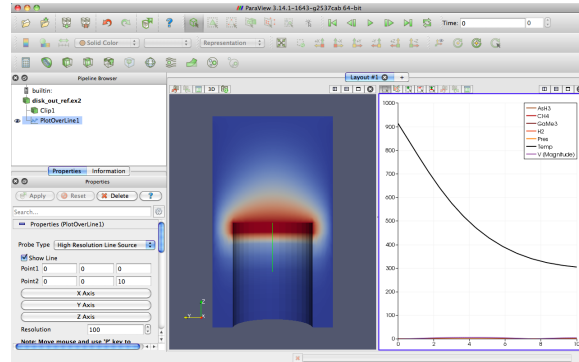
ParaView 3.14.1-1643-g2537cab 64-bit

Time: 0

Solid Color

Representation

Pipeline Browser

builtin:

disk_out_ref.ex2

Clip1

PlotOverLine1

Properties

Information

Properties

Apply

Reset

Delete

?

Search...

Properties (PlotOverLine1)

Probe Type

High Resolution Line Source

Show Line

Point1

0

0

0

Point2

0

0

10

X Axis

Y Axis

Z Axis

Resolution

100

Note: Move mouse and use 'P' key to

Layout #1

3D

1000

900

800

700

600

500

400

300

200

100

0

0

2

4

6

8

10

AsH3

CH4

GaMe3

H2

Pres

Temp

V (Magnitude)